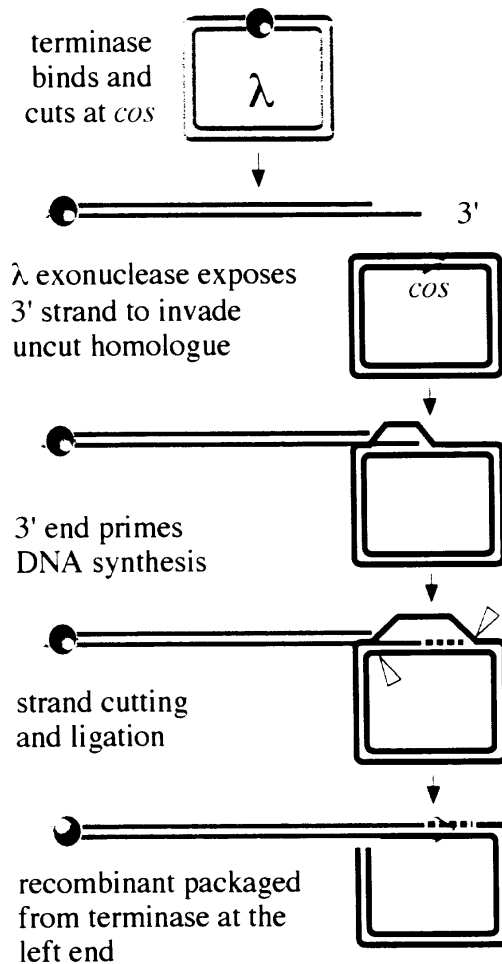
terminase binds and cuts at *cos*

λ

3'

λ exonuclease exposes 3' strand to invade uncut homologue

*cos*

3' end primes DNA synthesis

strand cutting and ligation

recombinant packaged from terminase at the left end